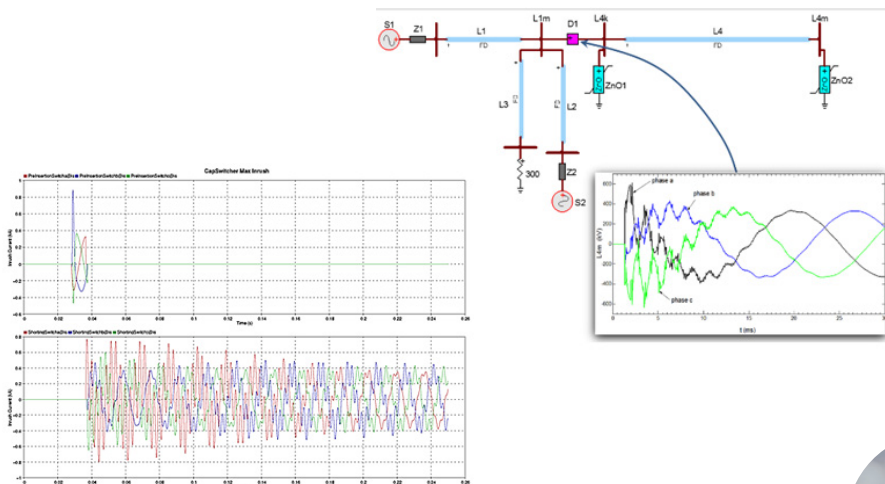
S1 Z1 L1 FD L1m D1 L4k L4 FD L4m

ZnO1 ZnO2

L3 FD L2 FD

300 Z2 S2

phase a
phase b
phase c

600
400
200
0
-200
-400
-600

L4m (kV)

0 5 10 15 20 25 30
t (ms)

CapSwitcher Max Inrush

PreInsertionSwitchIa PreInsertionSwitchIb PreInsertionSwitchIc

0.8
0.6
0.4
0.2
0
-0.2
-0.4
-0.6

Inrush Current (kA)

0 0.02 0.04 0.06 0.08 0.1 0.12 0.14 0.16 0.18 0.2 0.22 0.24 0.26
Time (s)

ShortingSwitchIa ShortingSwitchIb ShortingSwitchIc

0.8
0.6
0.4
0.2
0
-0.2
-0.4
-0.6
-0.8

Inrush Current (kA)

0 0.02 0.04 0.06 0.08 0.1 0.12 0.14 0.16 0.18 0.2 0.22 0.24 0.26